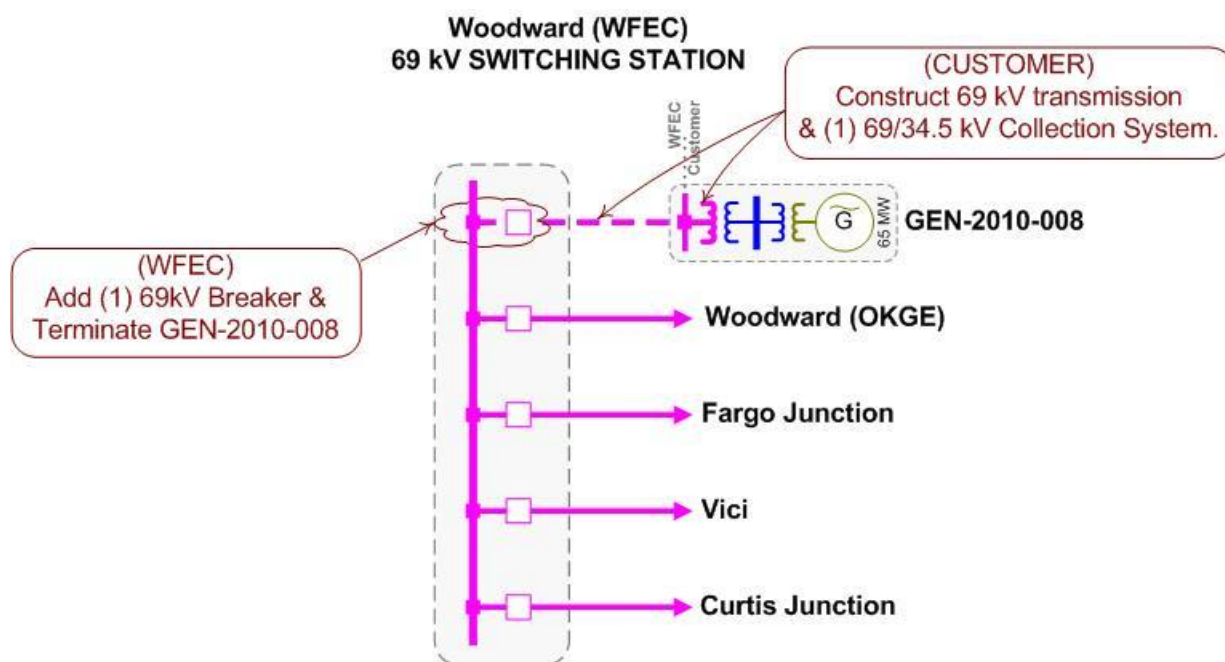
Woodward (WFEC)
69 kV SWITCHING STATION

(CUSTOMER)
Construct 69 kV transmission & (1) 69/34.5 kV Collection System.

WFEC
Customer

G

65 MW

GEN-2010-008

(WFEC)
Add (1) 69kV Breaker & Terminate GEN-2010-008

Woodward (OKGE)

Fargo Junction

Vici

Curtis Junction